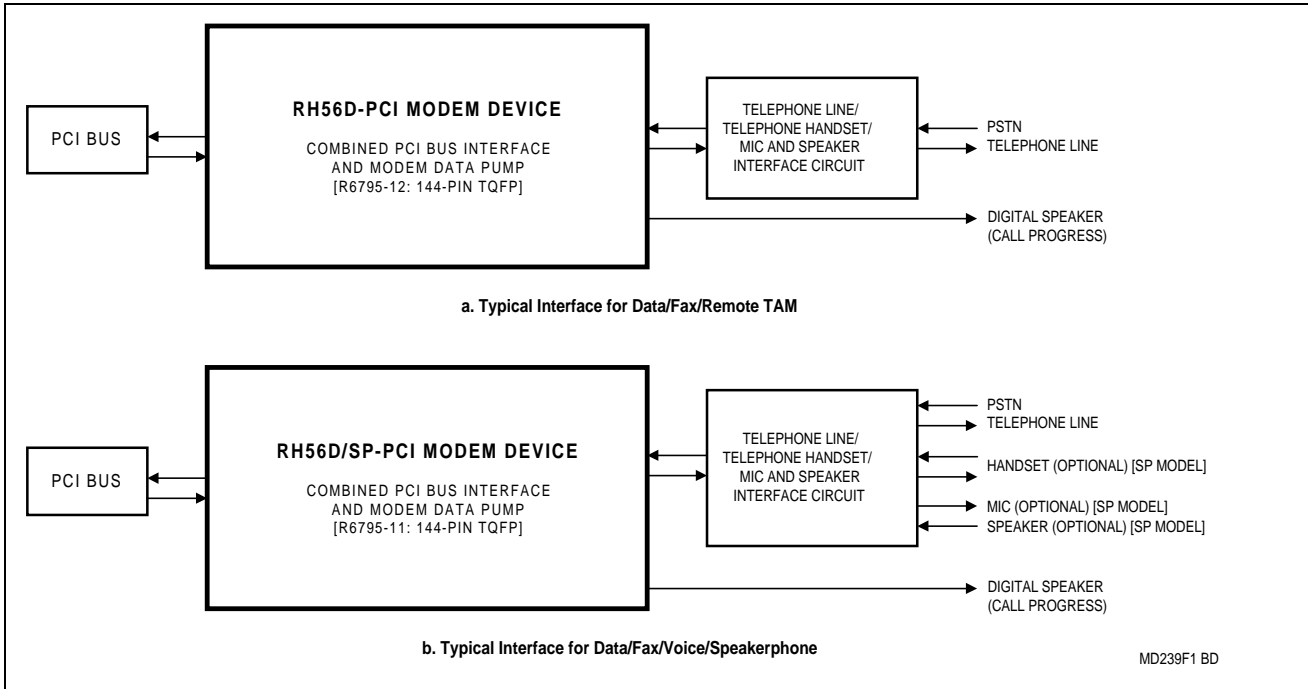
PCI BUS

RH56D-PCI MODEM DEVICE

COMBINED PCI BUS INTERFACE AND MODEM DATA PUMP [R6795-12: 144-PIN TQFP]

TELEPHONE LINE/ TELEPHONE HANDSET/ MIC AND SPEAKER INTERFACE CIRCUIT

PSTN
TELEPHONE LINE

DIGITAL SPEAKER (CALL PROGRESS)

a. Typical Interface for Data/Fax/Remote TAM

PCI BUS

RH56D/SP-PCI MODEM DEVICE

COMBINED PCI BUS INTERFACE AND MODEM DATA PUMP [R6795-11: 144-PIN TQFP]

TELEPHONE LINE/ TELEPHONE HANDSET/ MIC AND SPEAKER INTERFACE CIRCUIT

PSTN
TELEPHONE LINE
HANDSET (OPTIONAL) [SP MODEL]
MIC (OPTIONAL) [SP MODEL]
SPEAKER (OPTIONAL) [SP MODEL]

DIGITAL SPEAKER (CALL PROGRESS)

b. Typical Interface for Data/Fax/Voice/Speakerphone

MD239F1 BD